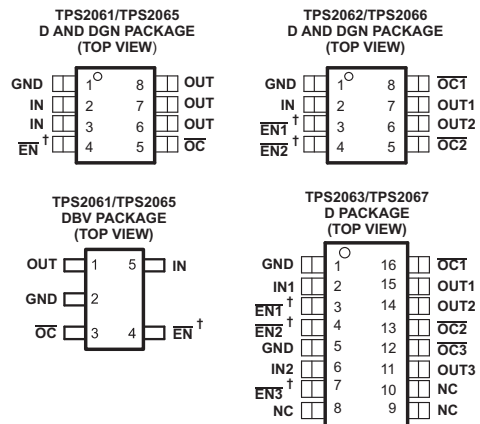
TPS2061/TPS2065
D AND DGN PACKAGE
(TOP VIEW)

GND 1 8 OUT
IN 2 7 OUT
IN 3 6 OUT
$\overline{EN}$ † 4 5 $\overline{OC}$

TPS2062/TPS2066
D AND DGN PACKAGE
(TOP VIEW)

GND 1 8 $\overline{OC1}$
IN 2 7 OUT1
$\overline{EN1}$ † 3 6 OUT2
$\overline{EN2}$ † 4 5 $\overline{OC2}$

TPS2061/TPS2065
DBV PACKAGE
(TOP VIEW)

OUT 1 5 IN
GND 2
$\overline{OC}$ 3 4 $\overline{EN}$ †

TPS2063/TPS2067
D PACKAGE
(TOP VIEW)

GND 1 16 $\overline{OC1}$
IN1 2 15 OUT1
$\overline{EN1}$ † 3 14 OUT2
$\overline{EN2}$ † 4 13 $\overline{OC2}$
GND 5 12 $\overline{OC3}$
IN2 6 11 OUT3
$\overline{EN3}$ † 7 10 NC
NC 8 9 NC